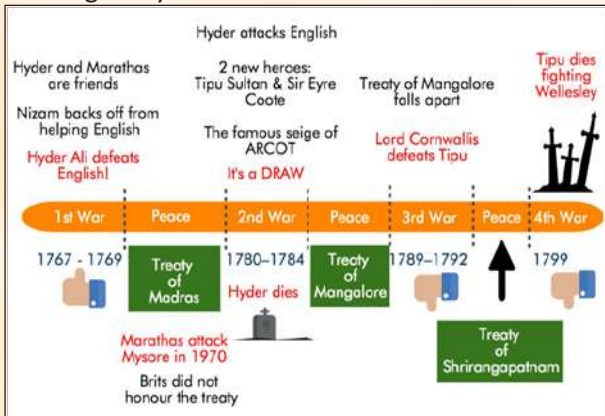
Hyder and Marathas are friends

Nizam backs off from helping English

Hyder Ali defeats English!

Hyder attacks English

2 new heroes: Tipu Sultan & Sir Eyre Coote

The famous seige of ARCOT

It's a DRAW

Treaty of Mangalore falls apart

Lord Cornwallis defeats Tipu

Tipu dies fighting Wellesley

1st War | Peace | 2nd War | Peace | 3rd War | Peace | 4th War

1767 - 1769

Treaty of Madras

1780–1784

Hyder dies

Treaty of Mangalore

1789–1792

1799

Treaty of Shrirangapatnam

Marathas attack Mysore in 1970

Brits did not honour the treaty